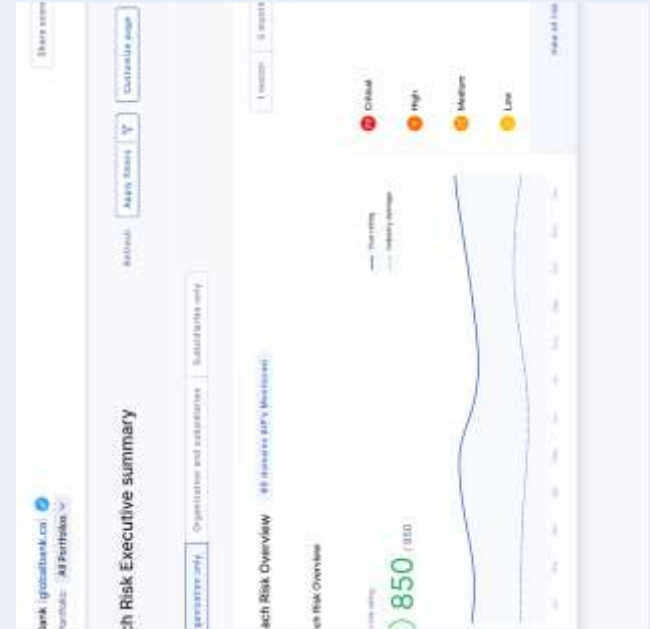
ank | globalbank.co
Portfolio: All Portfolios

ch Risk Executive summary

Refresh
Apply filters
Customize page
Share

Organization only
Organization and subsidiaries
Subsidiaries only

ach Risk Overview
All domains
1 month
3 month

ch Risk Overview

Your rating
Industry average

850 / 850

Critical
High
Medium
Low

View all